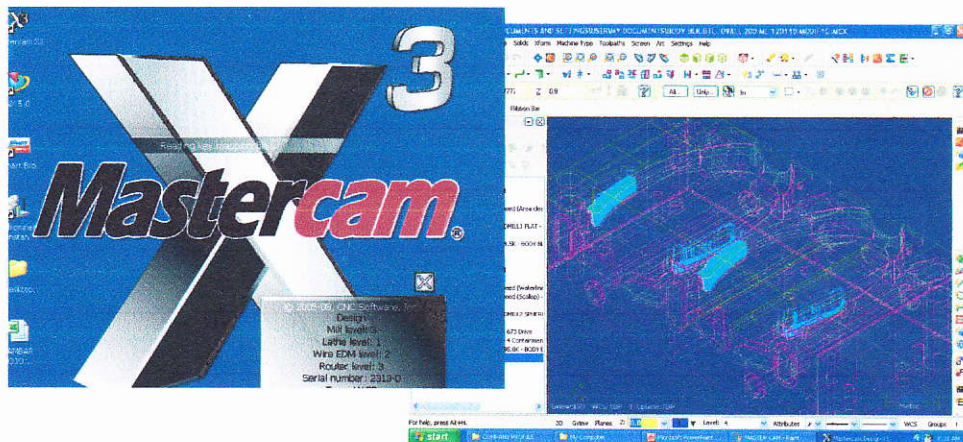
X3

3

Reading key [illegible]

Mastercam®

X

© 2005-08, CNC Software, Inc.
Design
Mill level: 3
Lathe level: 1
Wire EDM level: 2
Router level: 3
Serial number: 2319-D

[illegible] DOCUMENTS AND SETTINGS\USER\MY DOCUMENTS\BODY BULBITL ... 2009 MC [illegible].MCX

Solids Xform Machine Type Toolpaths Screen Art Settings Help

All Only

Ribbon Bar

Level: 4 Attributes WCS Groups

For help, press Alt-H.

start My Computer Microsoft PowerPoint Mastercam